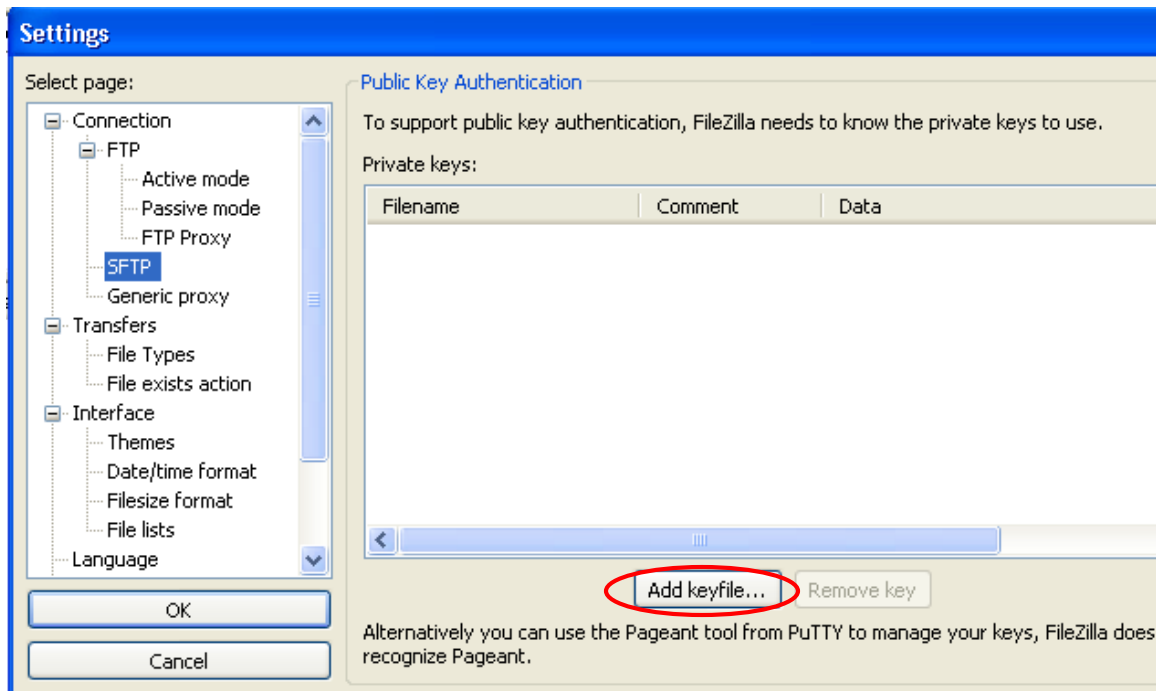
Settings

Select page:

Connection
FTP
Active mode
Passive mode
FTP Proxy
SFTP
Generic proxy
Transfers
File Types
File exists action
Interface
Themes
Date/time format
Filesize format
File lists
Language

OK

Cancel

Public Key Authentication

To support public key authentication, FileZilla needs to know the private keys to use.

Private keys:

| Filename | Comment | Data |
|---|---|---|

Add keyfile...

Remove key

Alternatively you can use the Pageant tool from PuTTY to manage your keys, FileZilla does recognize Pageant.